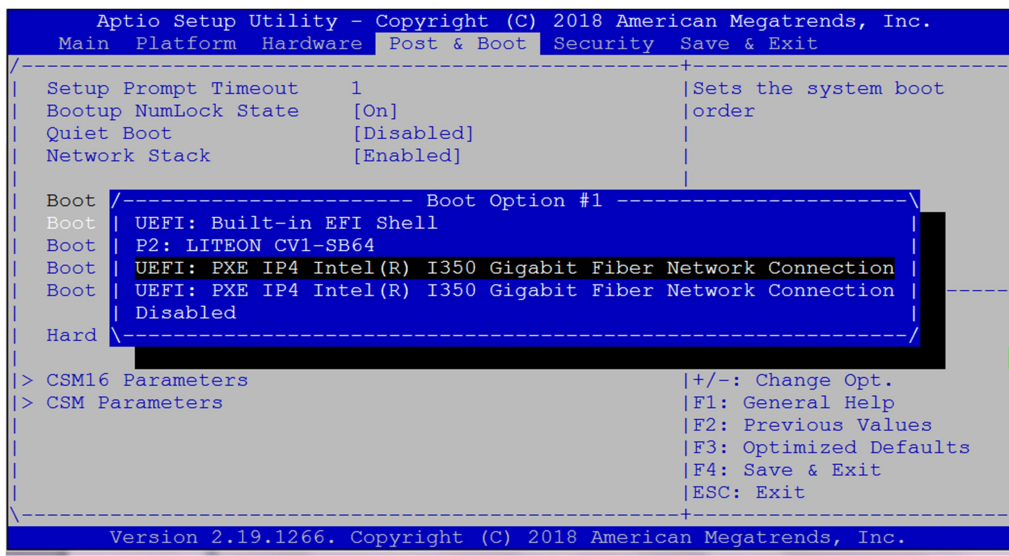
Aptio Setup Utility – Copyright (C) 2018 American Megatrends, Inc.

Main Platform Hardware Post & Boot Security Save & Exit

Setup Prompt Timeout 1
Bootup NumLock State [On]
Quiet Boot [Disabled]
Network Stack [Enabled]

Sets the system boot order

Boot
Boot
Boot
Boot
Boot

Hard

Boot Option #1

UEFI: Built-in EFI Shell
P2: LITEON CV1-SB64
UEFI: PXE IP4 Intel(R) I350 Gigabit Fiber Network Connection
UEFI: PXE IP4 Intel(R) I350 Gigabit Fiber Network Connection
Disabled

> CSM16 Parameters
> CSM Parameters

+/-: Change Opt.
F1: General Help
F2: Previous Values
F3: Optimized Defaults
F4: Save & Exit
ESC: Exit

Version 2.19.1266. Copyright (C) 2018 American Megatrends, Inc.